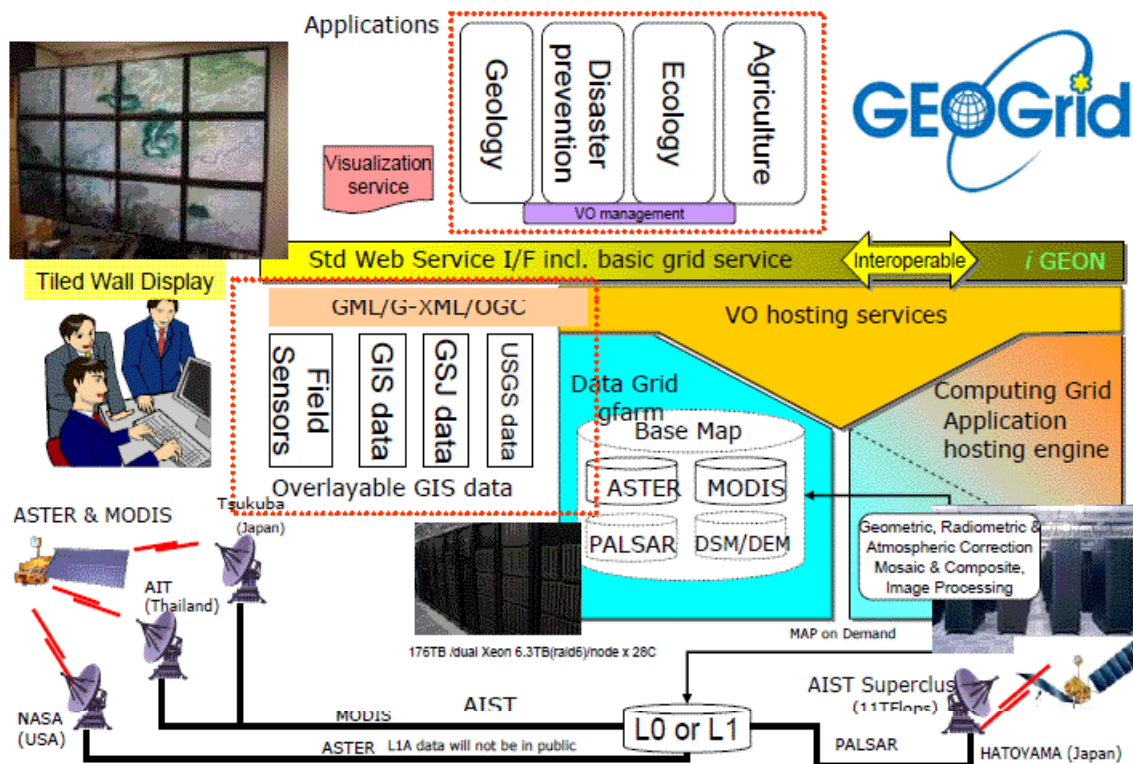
Applications

Geology

Disaster prevention

Ecology

Agriculture

GEOGrid

Visualization service

VO management

Std Web Service I/F incl. basic grid service

Interoperable

i GEON

Tiled Wall Display

GML/G-XML/OGC

VO hosting services

Field Sensors

GIS data

GSJ data

USGS data

Data Grid gfarm

Base Map

Computing Grid Application hosting engine

Overlayable GIS data

ASTER

MODIS

PALSAR

DSM/DEM

ASTER & MODIS

Tsukuba (Japan)

Geometric, Radiometric & Atmospheric Correction Mosaic & Composite, Image Processing

AIT (Thailand)

176TB /dual Xeon 6.3TB(raid6)/node x 28C

MAP on Demand

AIST Superclus

(11TFlops)

NASA (USA)

MODIS

AIST

L0 or L1

ASTER

L1A data will not be in public

PALSAR

HATOYAMA (Japan)